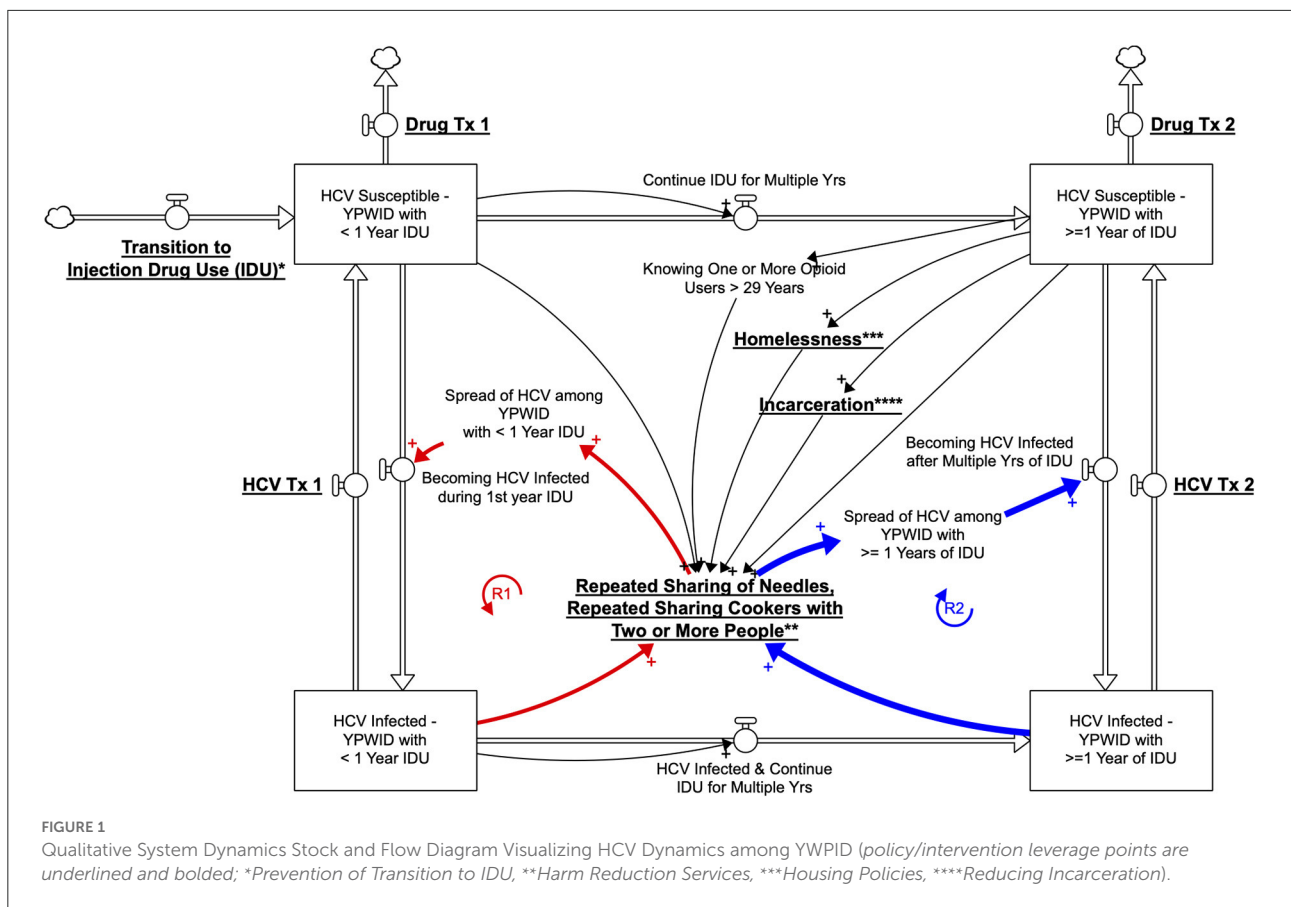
Drug Tx 1

Drug Tx 2

HCV Susceptible - YPWID with < 1 Year IDU

Continue IDU for Multiple Yrs

+

HCV Susceptible - YPWID with >=1 Year of IDU

Transition to Injection Drug Use (IDU)*

Knowing One or More Opioid Users > 29 Years

+

Homelessness***

+

Incarceration****

Spread of HCV among YPWID with < 1 Year IDU

+

+

Becoming HCV Infected during 1st year IDU

HCV Tx 1

Becoming HCV Infected after Multiple Yrs of IDU

+

HCV Tx 2

+

Spread of HCV among YPWID with >= 1 Years of IDU

+ + + + + +

R1

Repeated Sharing of Needles, Repeated Sharing Cookers with Two or More People**

R2

+

+

HCV Infected - YPWID with < 1 Year IDU

+

HCV Infected & Continue IDU for Multiple Yrs

HCV Infected - YPWID with >=1 Year of IDU

FIGURE 1

Qualitative System Dynamics Stock and Flow Diagram Visualizing HCV Dynamics among YWPID (*policy/intervention leverage points are underlined and bolded; *Prevention of Transition to IDU, **Harm Reduction Services, ***Housing Policies, ****Reducing Incarceration*).